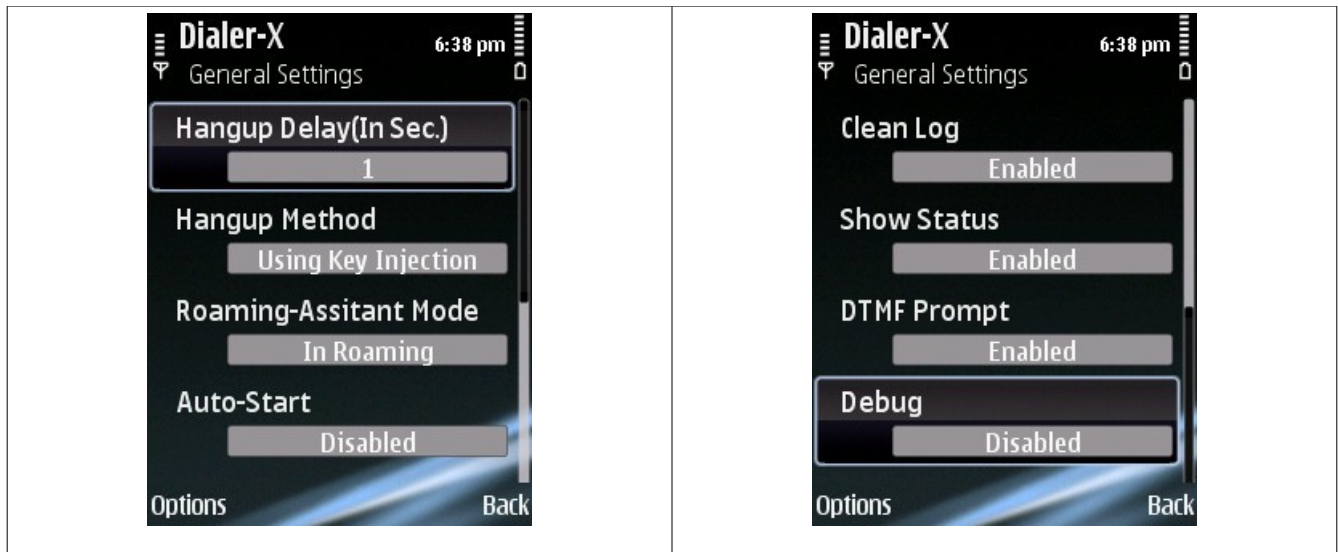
Dialer-X
6:38 pm
General Settings

Hangup Delay(In Sec.)
1

Hangup Method
Using Key Injection

Roaming-Assitant Mode
In Roaming

Auto-Start
Disabled

Options
Back

Dialer-X
6:38 pm
General Settings

Clean Log
Enabled

Show Status
Enabled

DTMF Prompt
Enabled

Debug
Disabled

Options
Back